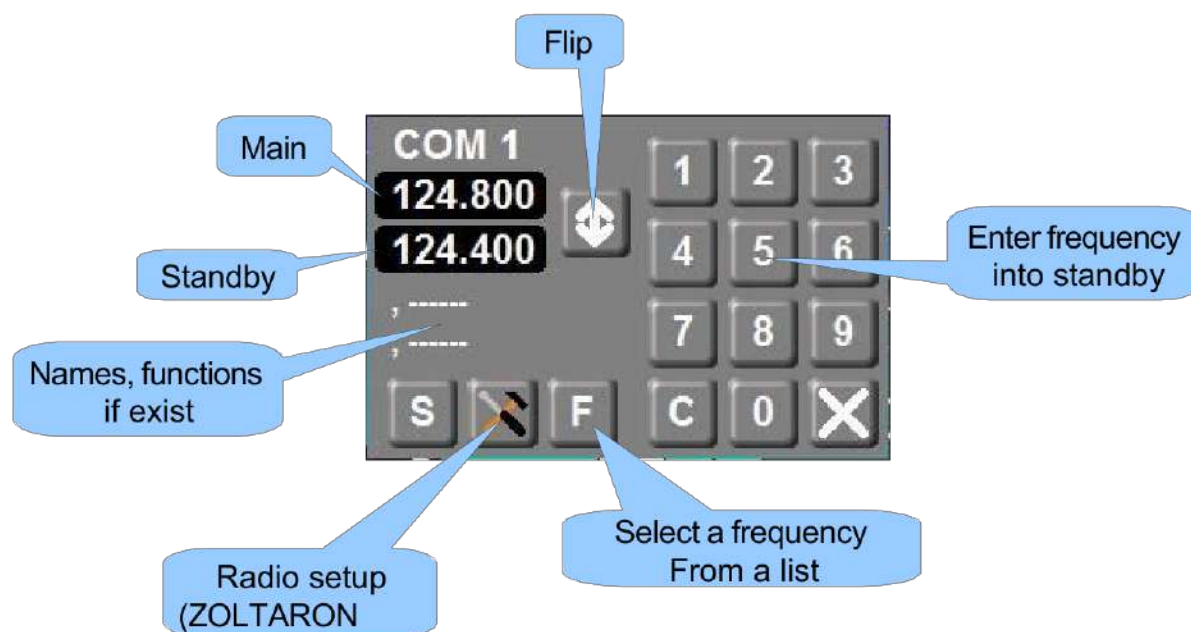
Flip

Main

COM 1

124.800

124.400

Standby

, ------

, ------

Names, functions if exist

1 2 3

4 5 6

7 8 9

C 0

Enter frequency into standby

S

F

Select a frequency From a list

Radio setup (ZOLTARON